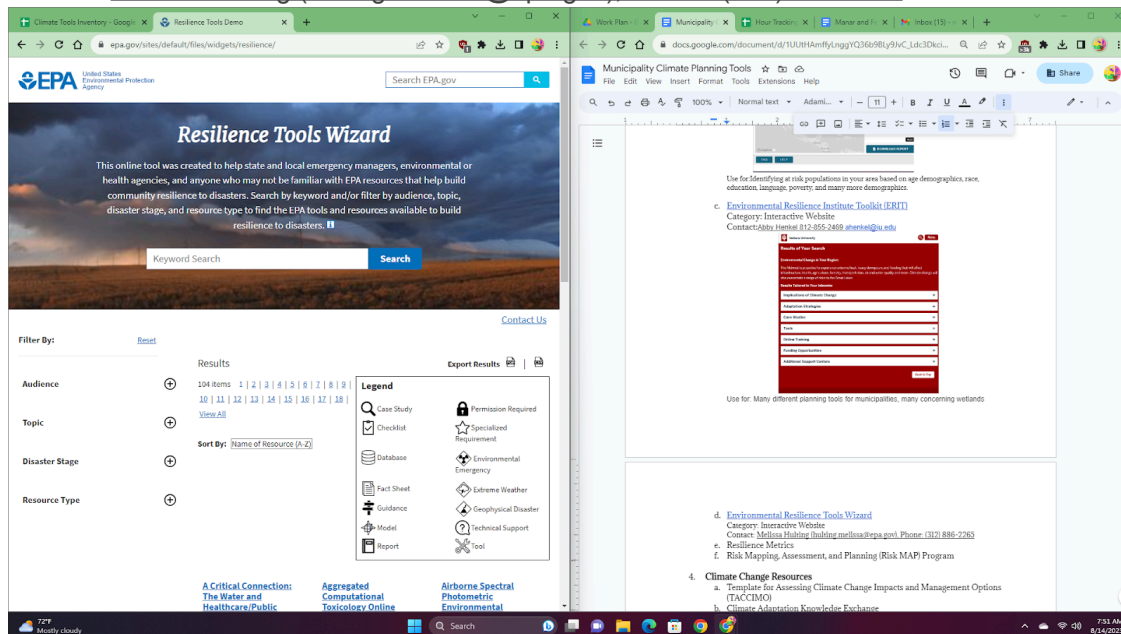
Climate Tools Inventory - Google | Resilience Tools Demo | +
epa.gov/sites/default/files/widgets/resilience/

EPA United States Environmental Protection Agency
Search EPA.gov

Resilience Tools Wizard

This online tool was created to help state and local emergency managers, environmental or health agencies, and anyone who may not be familiar with EPA resources that help build community resilience to disasters. Search by keyword and/or filter by audience, topic, disaster stage, and resource type to find the EPA tools and resources available to build resilience to disasters.

Keyword Search
Search

Contact Us

Filter By: Reset

Audience
Topic
Disaster Stage
Resource Type

Results
Export Results
104 items 1 | 2 | 3 | 4 | 5 | 6 | 7 | 8 | 9 | 10 | 11 | 12 | 13 | 14 | 15 | 16 | 17 | 18 |
View All
Sort By: Name of Resource (A-Z)

Legend
Case Study
Permission Required
Checklist
Specialized Requirement
Database
Environmental Emergency
Fact Sheet
Extreme Weather
Guidance
Geophysical Disaster
Model
Technical Support
Report
Tool

A Critical Connection: The Water and Healthcare/Public
Aggregated Computational Toxicology Online
Airborne Spectral Photometric Environmental

Work Plan | Municipality | Hour Tracking | Manar and Fu | Inbox (15) | +
docs.google.com/document/d/1UUtHAmffyLnggYQ36b9BLy9JvC_Ldc3Dkci...
Municipality Climate Planning Tools
File Edit View Insert Format Tools Extensions Help
Share
100% Normal text Adami... 11

Use for:Identifying at risk populations in your areas based on age demographics, race, education, language, poverty, and many more demographics.

c. Environmental Resilience Institute Toolkit (ERIT)
Category: Interactive Website
Contact:Abby Henkel 812-855-2469 ahenkel@iu.edu

Results of Your Search
Implications of Climate Change
Adaptation Strategies
Case Studies
Tools
Online Training
Funding Opportunities
Additional Support Entities

Use for: Many different planning tools for municipalities, many concerning wetlands

d. Environmental Resilience Tools Wizard
Category: Inseractive Website
Contact: Melissa Hulting (hulting.melissa@epa.gov), Phone: (312) 886-2265
e. Resilience Metrics
f. Risk Mapping, Assessment, and Planning (Risk MAP) Program

4. Climate Change Resources
a. Template for Assessing Climate Change Impacts and Management Options (TACCIMO)
b. Climate Adaptation Knowledge Exchange

72°F Mostly cloudy
Search
7:51 AM 8/14/2023